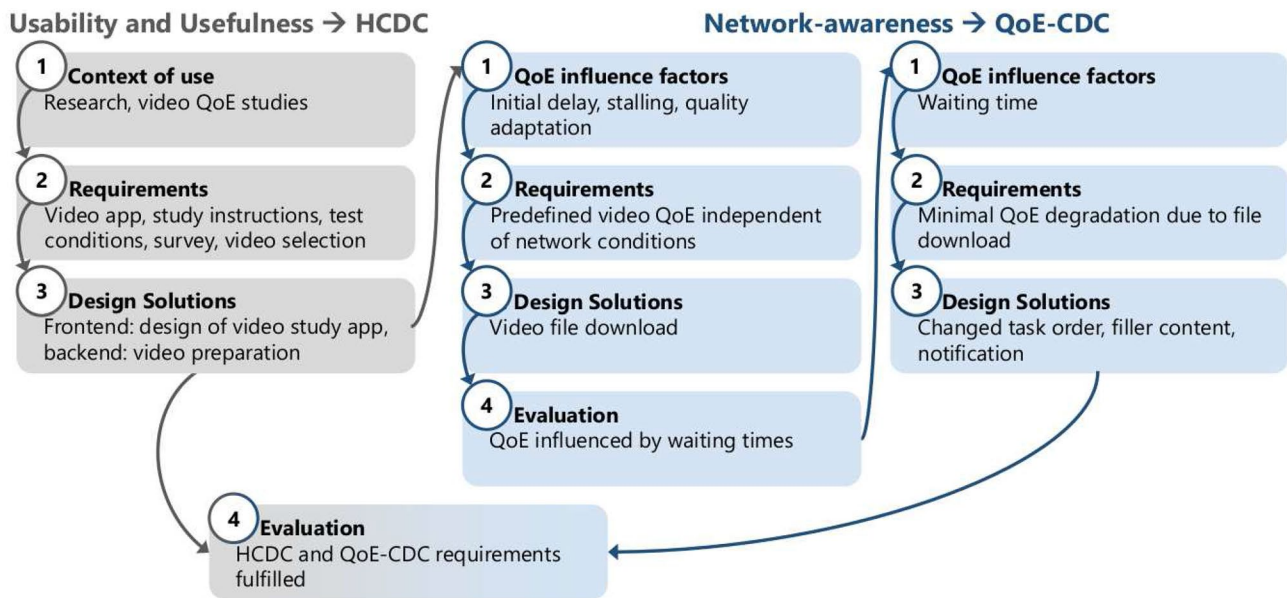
Usability and Usefulness → HCDC

1 Context of use
Research, video QoE studies

2 Requirements
Video app, study instructions, test conditions, survey, video selection

3 Design Solutions
Frontend: design of video study app, backend: video preparation

Network-awareness → QoE-CDC

1 QoE influence factors
Initial delay, stalling, quality adaptation

2 Requirements
Predefined video QoE independent of network conditions

3 Design Solutions
Video file download

4 Evaluation
QoE influenced by waiting times

1 QoE influence factors
Waiting time

2 Requirements
Minimal QoE degradation due to file download

3 Design Solutions
Changed task order, filler content, notification

4 Evaluation
HCDC and QoE-CDC requirements fulfilled